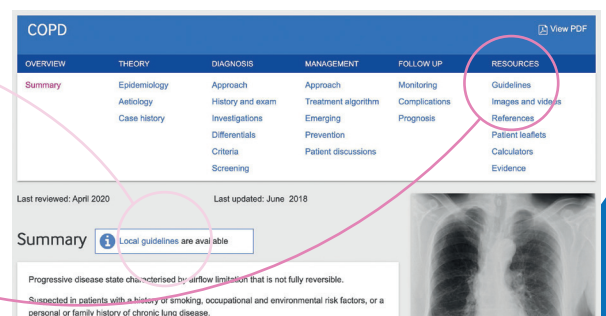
COPD

View PDF

| OVERVIEW | THEORY | DIAGNOSIS | MANAGEMENT | FOLLOW UP | RESOURCES |
|---|---|---|---|---|---|
| Summary | Epidemiology | Approach | Approach | Monitoring | Guidelines |
| | Aetiology | History and exam | Treatment algorithm | Complications | Images and videos |
| | Case history | Investigations | Emerging | Prognosis | References |
| | | Differentials | Prevention | | Patient leaflets |
| | | Criteria | Patient discussions | | Calculators |
| | | Screening | | | Evidence |

Last reviewed: April 2020

Last updated: June 2018

Summary

Local guidelines are available

Progressive disease state characterised by airflow limitation that is not fully reversible.

Suspected in patients with a history of smoking, occupational and environmental risk factors, or a personal or family history of chronic lung disease.